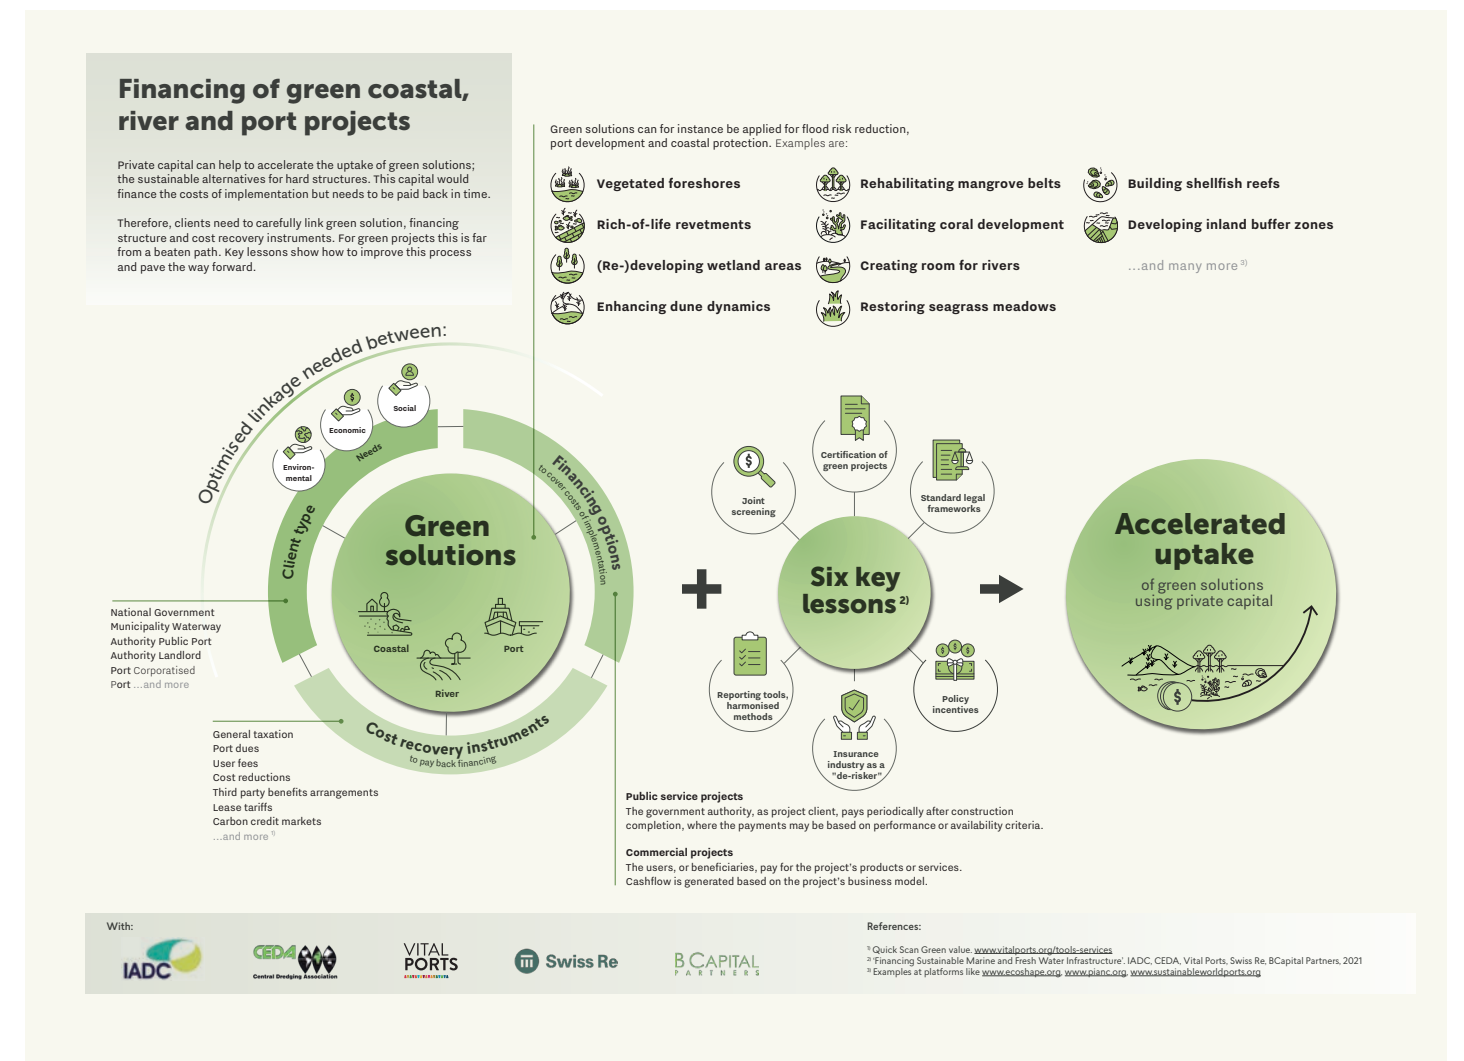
Financing of green coastal, river and port projects

Private capital can help to accelerate the uptake of green solutions; the sustainable alternatives for hard structures. This capital would finance the costs of implementation but needs to be paid back in time.

Therefore, clients need to carefully link green solution, financing structure and cost recovery instruments. For green projects this is far from a beaten path. Key lessons show how to improve this process and pave the way forward.

Green solutions can for instance be applied for flood risk reduction, port development and coastal protection. Examples are:

Vegetated foreshores
Rich-of-life revetments
(Re-)developing wetland areas
Enhancing dune dynamics
Rehabilitating mangrove belts
Facilitating coral development
Creating room for rivers
Restoring seagrass meadows
Building shellfish reefs
Developing inland buffer zones
...and many more $^{3)}$

Optimised linkage needed between:

Environ-mental
Economic
Social
Needs
Client type
Financing options
to cover costs of implementation
Green solutions
Coastal
River
Port
Cost recovery instruments
to pay back financing

National Government
Municipality Waterway
Authority Public Port
Authority Landlord
Port Corporatised
Port ...and more

General taxation
Port dues
User fees
Cost reductions
Third party benefits arrangements
Lease tariffs
Carbon credit markets
...and more $^{1)}$

Joint screening
Certification of green projects
Standard legal frameworks
Six key lessons $^{2)}$
Reporting tools, harmonised methods
Insurance industry as a "de-risker"
Policy incentives

Accelerated uptake
of green solutions using private capital

Public service projects
The government authority, as project client, pays periodically after construction completion, where the payments may be based on performance or availability criteria.

Commercial projects
The users, or beneficiaries, pay for the project's products or services. Cashflow is generated based on the project's business model.

With:
IADC
CEDA Central Dredging Association
VITAL PORTS
Swiss Re
B CAPITAL PARTNERS

References:
$^{1)}$ Quick Scan Green value. www.vitalports.org/tools-services
$^{2)}$ 'Financing Sustainable Marine and Fresh Water Infrastructure'. IADC, CEDA, Vital Ports, Swiss Re, BCapital Partners, 2021
$^{3)}$ Examples at platforms like www.ecoshape.org, www.pianc.org, www.sustainableworldports.org